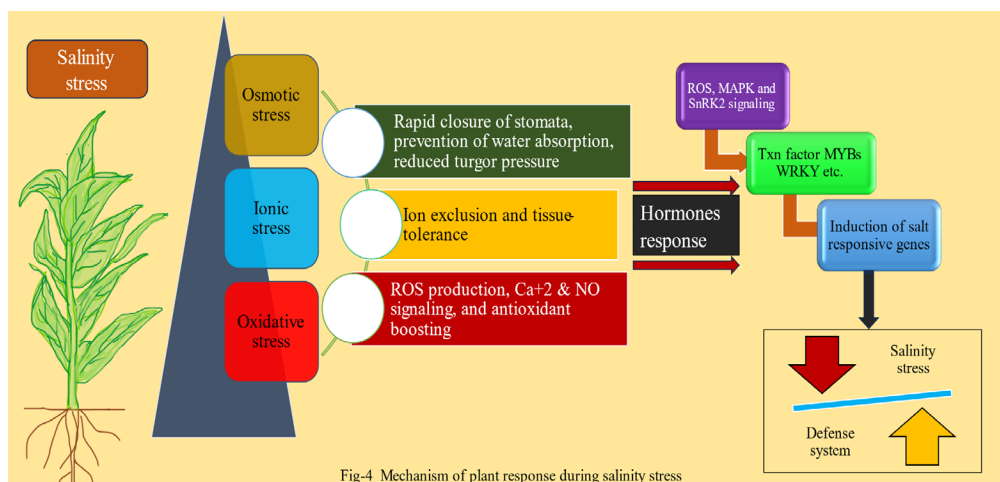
Salinity stress

Osmotic stress

Rapid closure of stomata, prevention of water absorption, reduced turgor pressure

Ionic stress

Ion exclusion and tissue tolerance

Oxidative stress

ROS production, Ca+2 & NO signaling, and antioxidant boosting

Hormones response

ROS, MAPK and SnRK2 signaling

Txn factor MYBs WRKY etc.

Induction of salt responsive genes

Salinity stress

Defense system

Fig-4 Mechanism of plant response during salinity stress